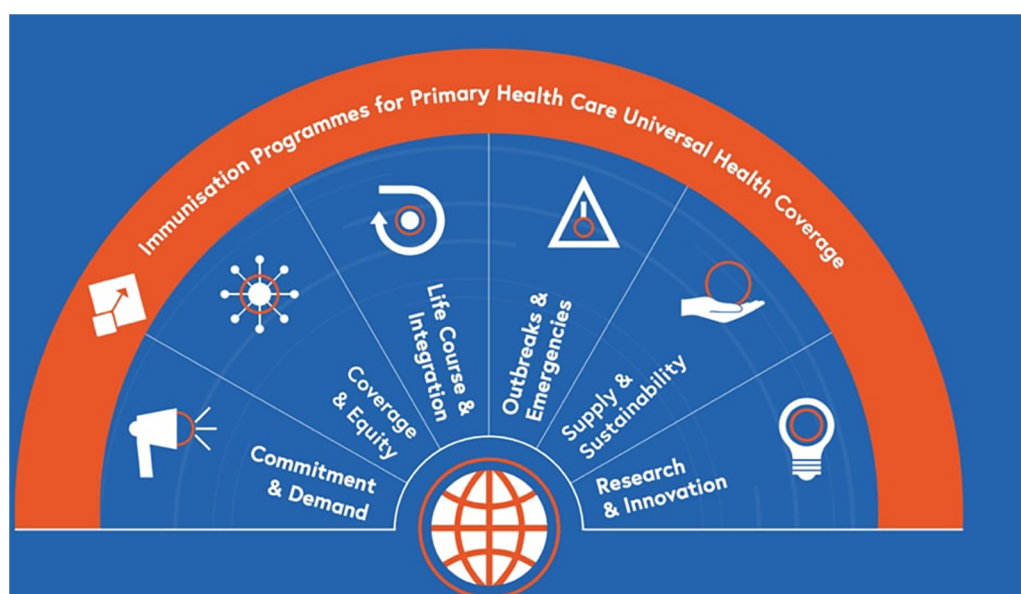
Immunisation Programmes for Primary Health Care Universal Health Coverage

Commitment & Demand

Coverage & Equity

Life Course & Integration

Outbreaks & Emergencies

Supply & Sustainability

Research & Innovation